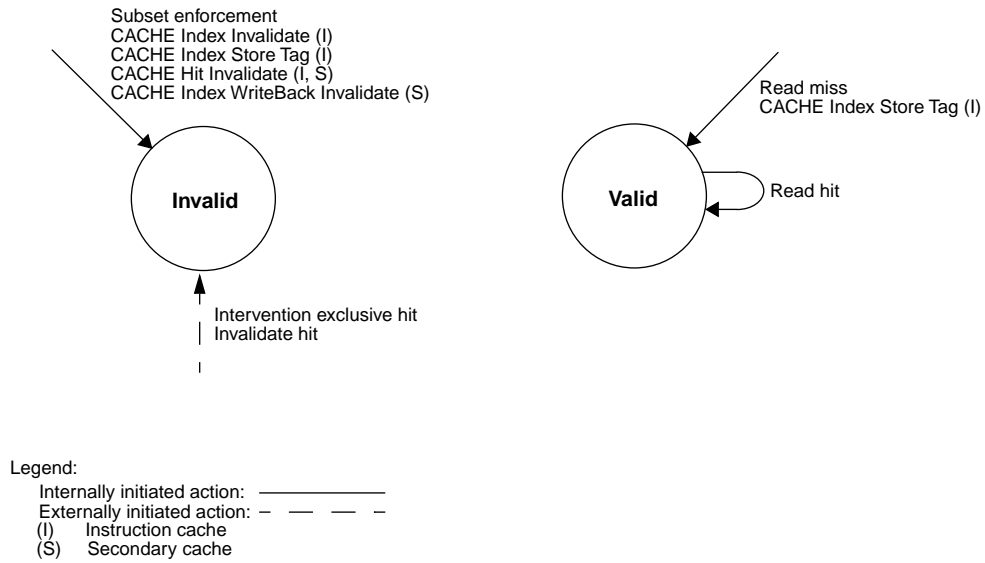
Subset enforcement
CACHE Index Invalidate (I)
CACHE Index Store Tag (I)
CACHE Hit Invalidate (I, S)
CACHE Index WriteBack Invalidate (S)

Invalid

Intervention exclusive hit
Invalidate hit

Read miss
CACHE Index Store Tag (I)

Valid

Read hit

Legend:
Internally initiated action:
Externally initiated action:
(I) Instruction cache
(S) Secondary cache